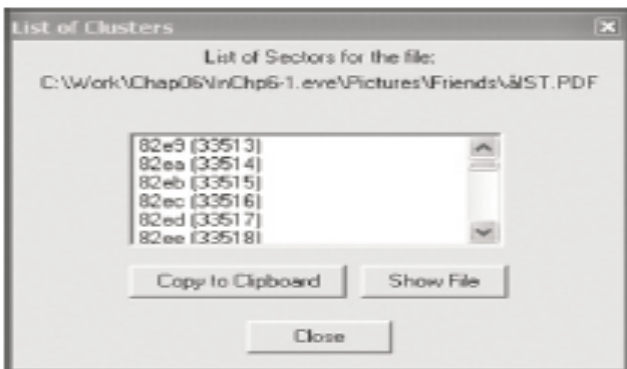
List of Clusters

List of Sectors for the file:
C:\Work\Chap06\InChp6-1.eve\Pictures\Friends\åIST.PDF

82e9 (33513)
82ea (33514)
82eb (33515)
82ec (33516)
82ed (33517)
82ee (33518)

Copy to Clipboard

Show File

Close